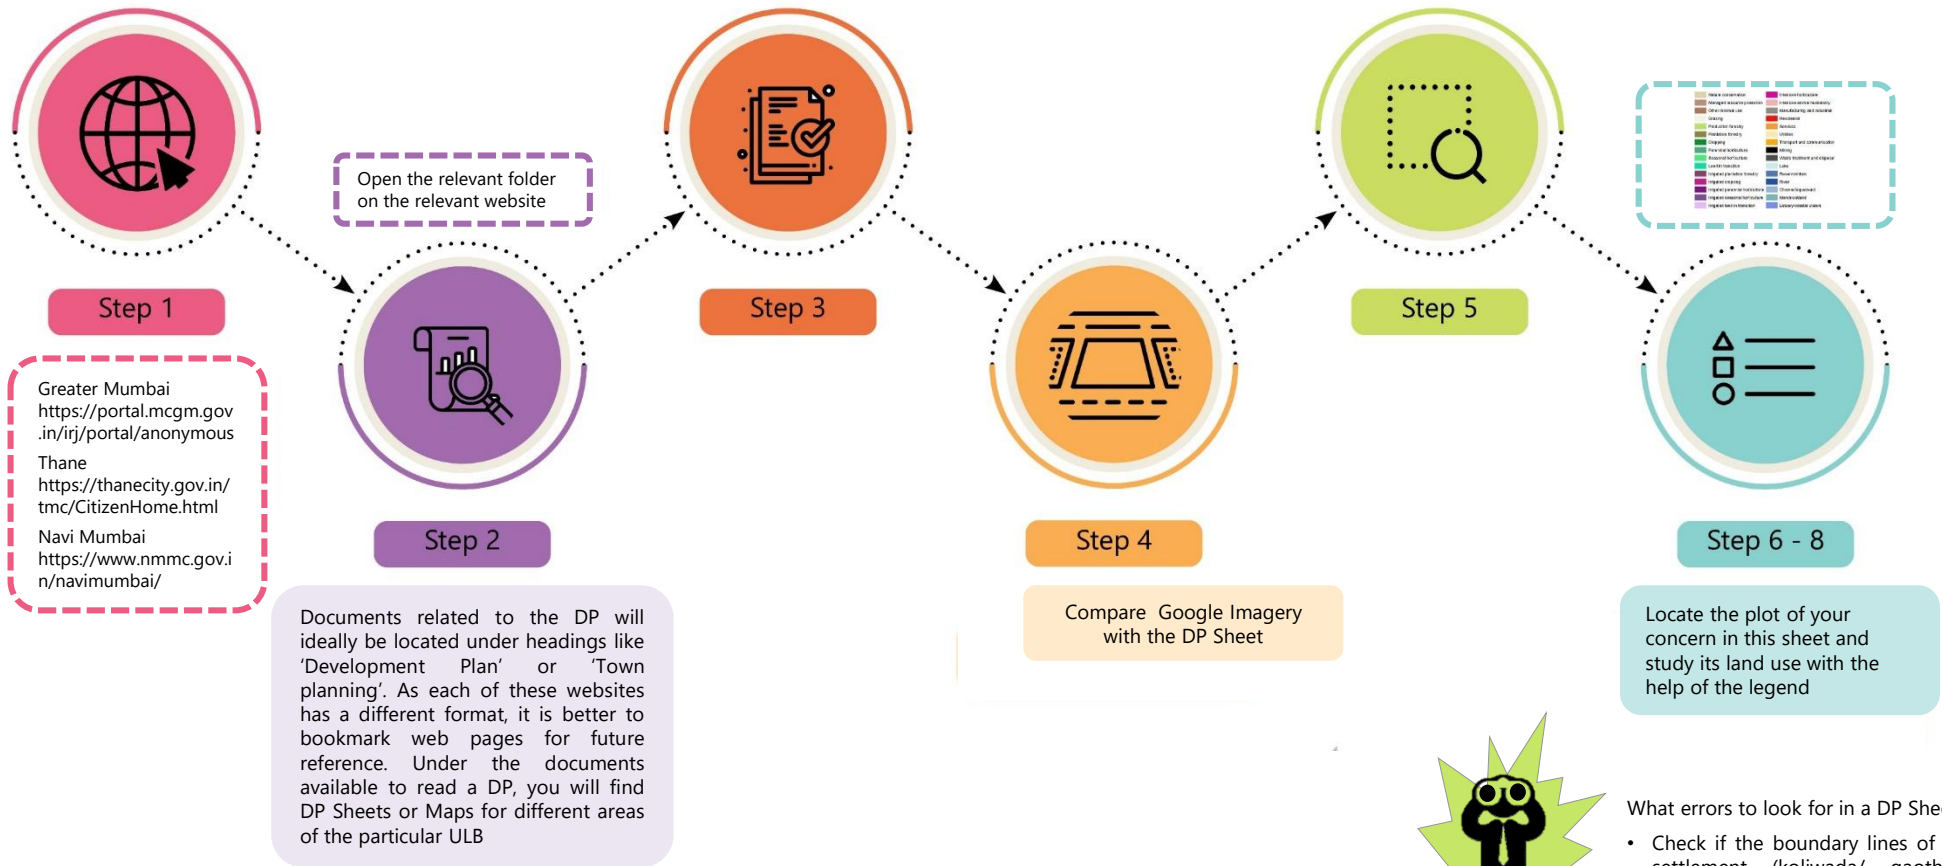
Step 1

Greater Mumbai
https://portal.mcgm.gov.in/irj/portal/anonymous
Thane
https://thanecity.gov.in/tmc/CitizenHome.html
Navi Mumbai
https://www.nmmc.gov.in/navimumbai/

Open the relevant folder on the relevant website

Step 2

Documents related to the DP will ideally be located under headings like 'Development Plan' or 'Town planning'. As each of these websites has a different format, it is better to bookmark web pages for future reference. Under the documents available to read a DP, you will find DP Sheets or Maps for different areas of the particular ULB

Step 3

Step 4

Compare Google Imagery with the DP Sheet

Step 5

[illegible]

Step 6 - 8

Locate the plot of your concern in this sheet and study its land use with the help of the legend

What errors to look for in a DP She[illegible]

• Check if the boundary lines of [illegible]
settlement (koliwada/ gaoth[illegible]